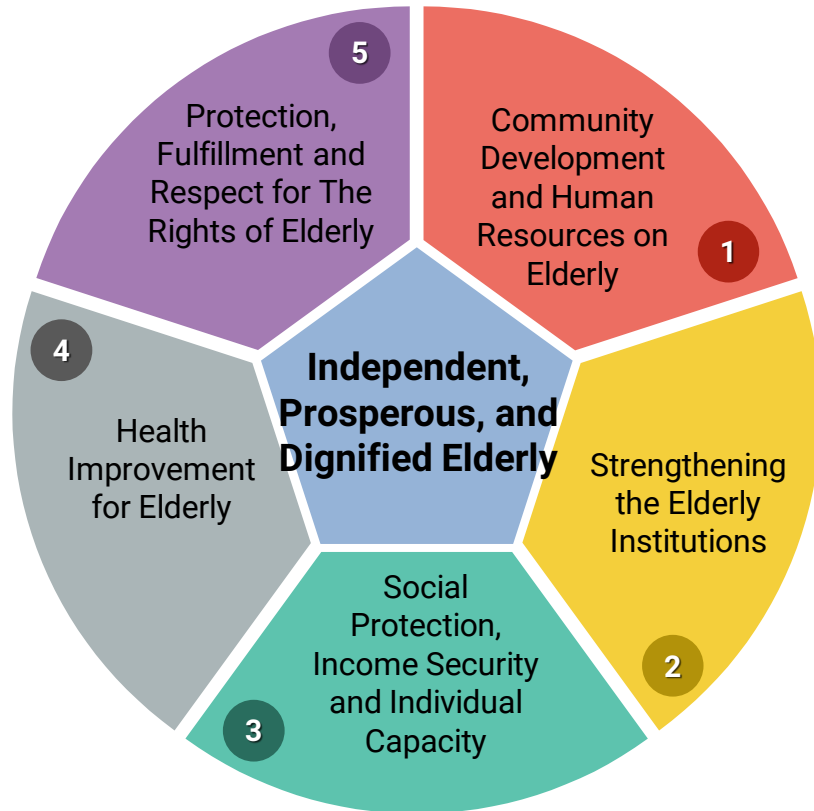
Independent, Prosperous, and Dignified Elderly

1
Community Development and Human Resources on Elderly

2
Strengthening the Elderly Institutions

3
Social Protection, Income Security and Individual Capacity

4
Health Improvement for Elderly

5
Protection, Fulfillment and Respect for The Rights of Elderly